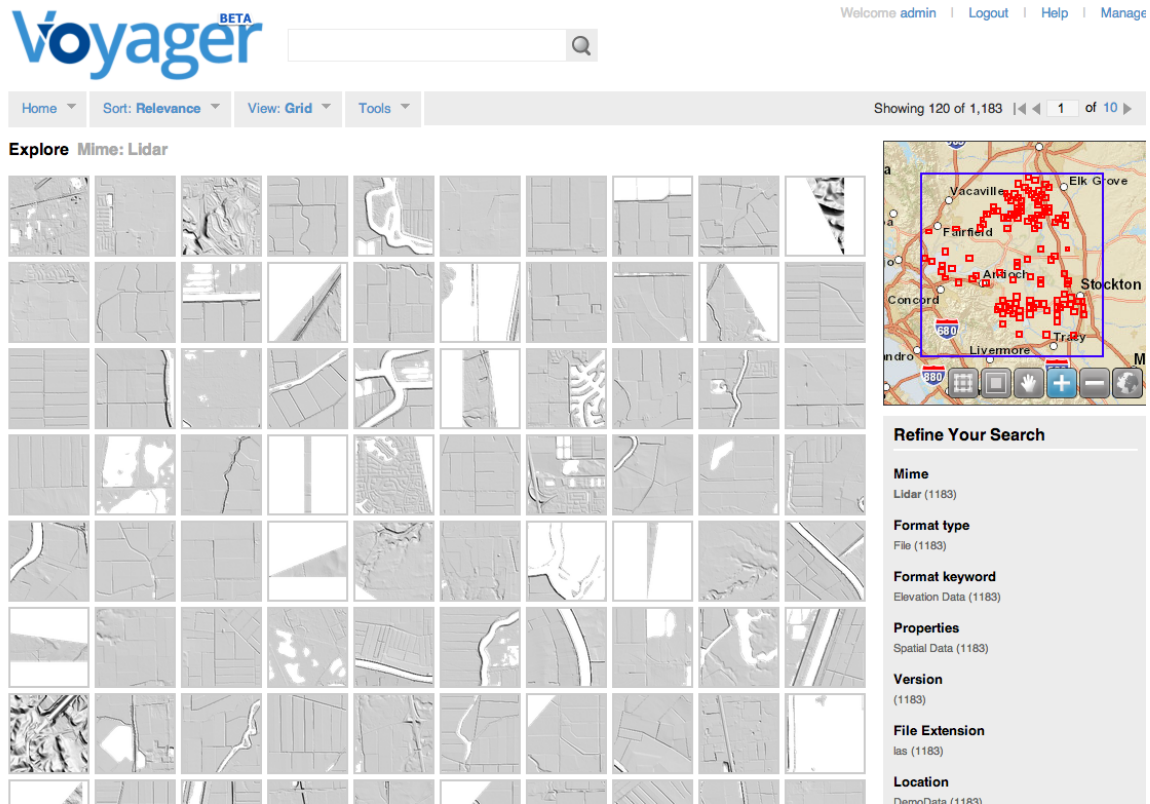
Voyager BETA

Welcome admin | Logout | Help | Manage

Home | Sort: Relevance | View: Grid | Tools

Showing 120 of 1,183 | 1 of 10

Explore Mime: Lidar

680
Vacaville
Elk Grove
Fairfield
Antioch
Stockton
Concord
680
Tracy
ndro
Livermore
880
M

Refine Your Search

Mime
Lidar (1183)

Format type
File (1183)

Format keyword
Elevation Data (1183)

Properties
Spatial Data (1183)

Version
(1183)

File Extension
las (1183)

Location
DemoData (1183)